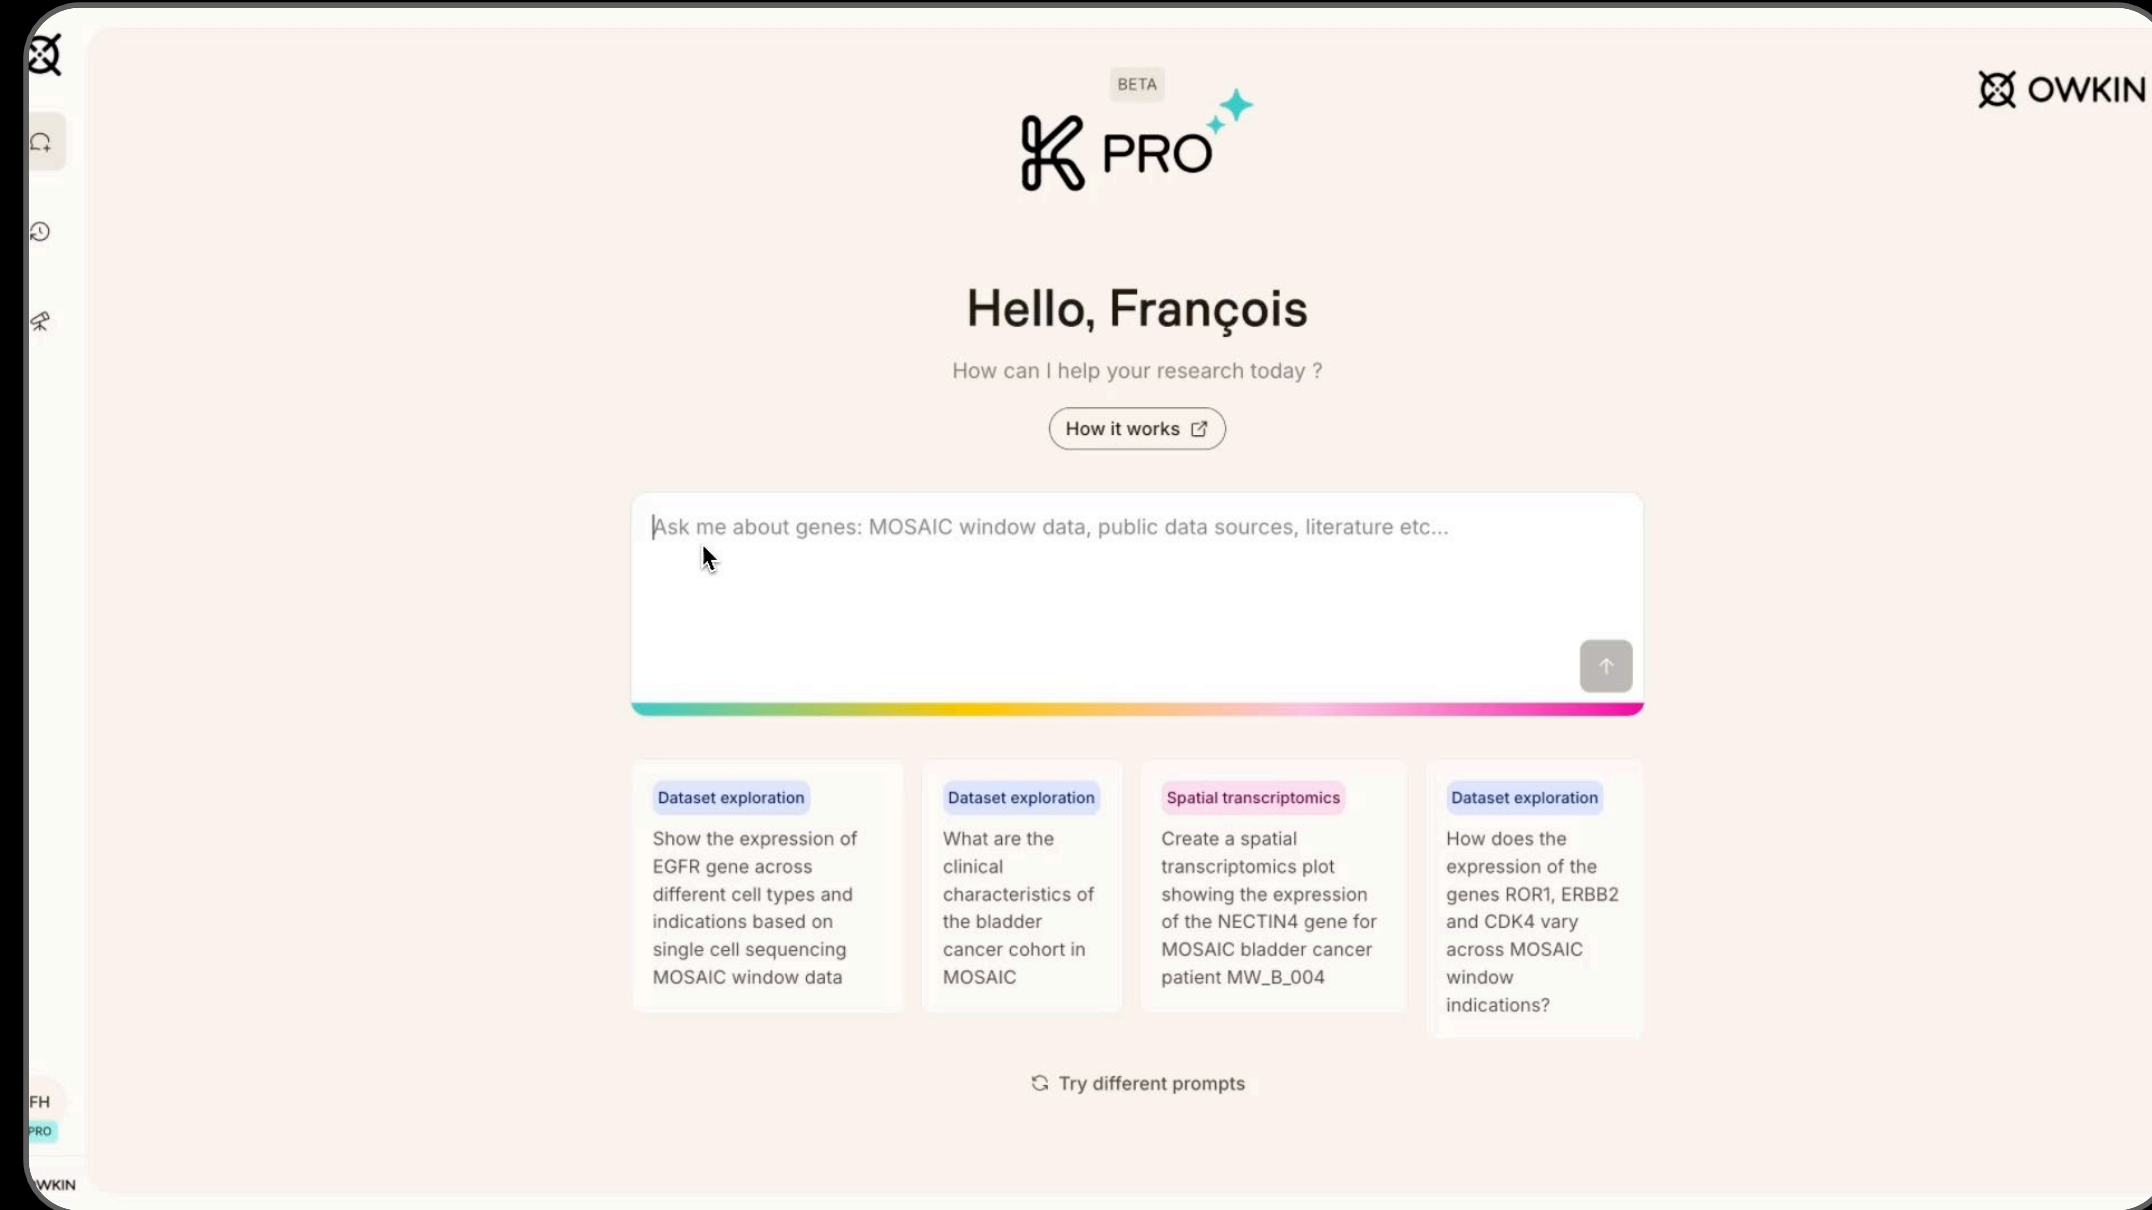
BETA

PRO

OWKIN

Hello, François

How can I help your research today ?

How it works

Ask me about genes: MOSAIC window data, public data sources, literature etc...

Dataset exploration
Show the expression of EGFR gene across different cell types and indications based on single cell sequencing MOSAIC window data

Dataset exploration
What are the clinical characteristics of the bladder cancer cohort in MOSAIC

Spatial transcriptomics
Create a spatial transcriptomics plot showing the expression of the NECTIN4 gene for MOSAIC bladder cancer patient MW_B_004

Dataset exploration
How does the expression of the genes ROR1, ERBB2 and CDK4 vary across MOSAIC window indications?

Try different prompts

FH
PRO

WKIN